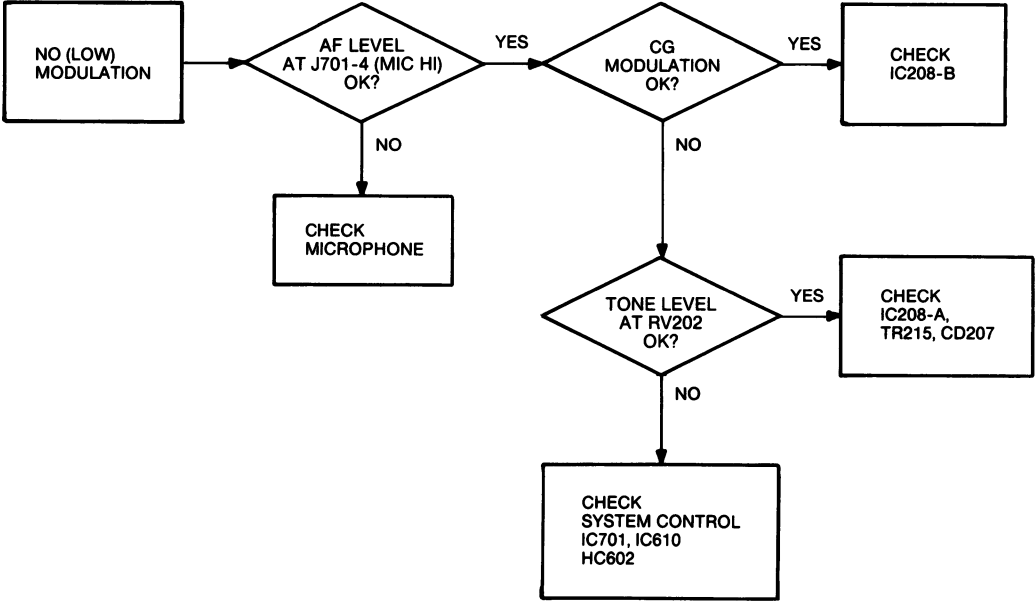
NO (LOW) MODULATION

AF LEVEL AT J701-4 (MIC HI) OK?

YES

CG MODULATION OK?

YES

CHECK IC208-B

NO

CHECK MICROPHONE

NO

TONE LEVEL AT RV202 OK?

YES

CHECK IC208-A, TR215, CD207

NO

CHECK SYSTEM CONTROL IC701, IC610 HC602